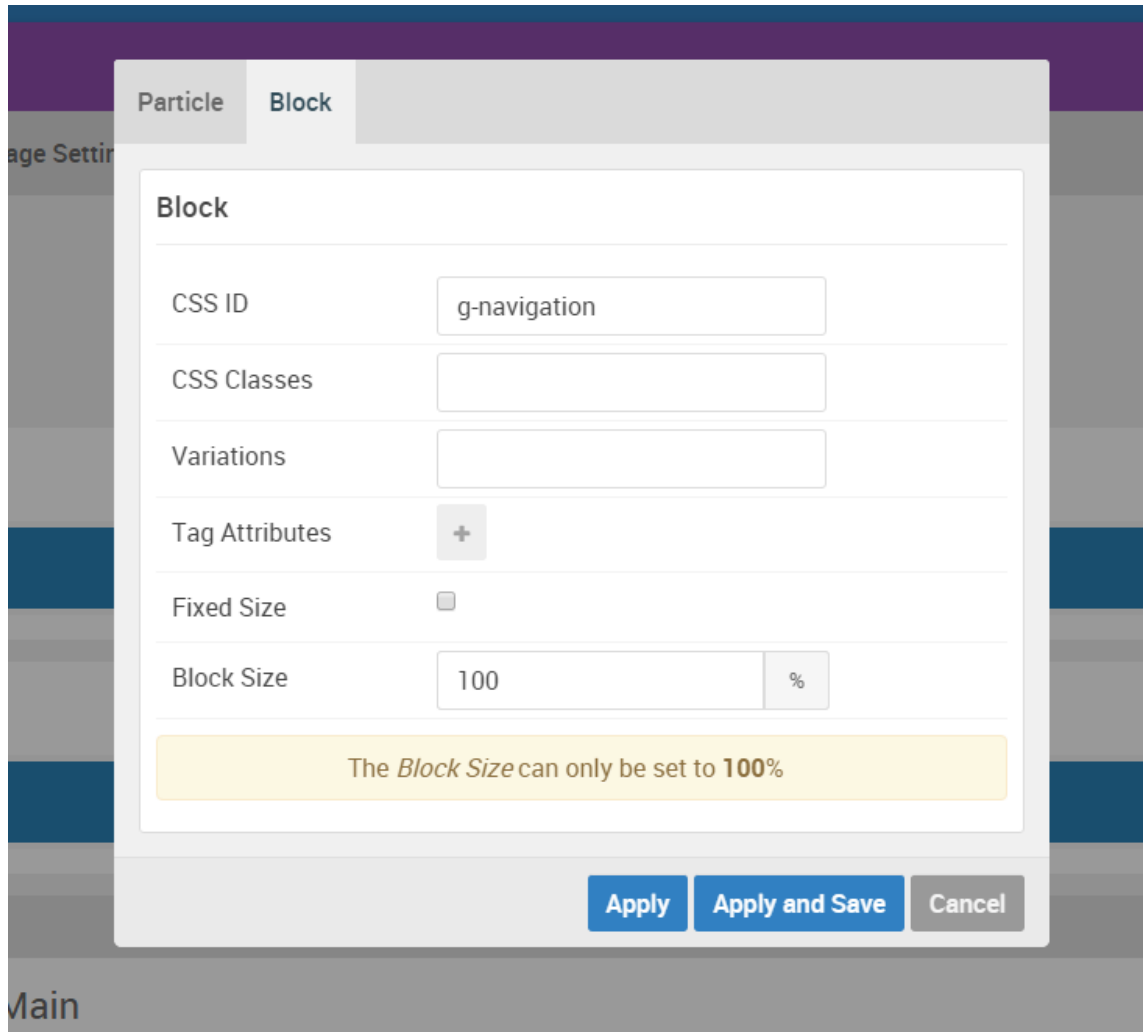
age Settin

Particle Block

Block

CSS ID g-navigation

CSS Classes

Variations

Tag Attributes +

Fixed Size

Block Size 100 %

The *Block Size* can only be set to **100**%

Apply Apply and Save Cancel

Main